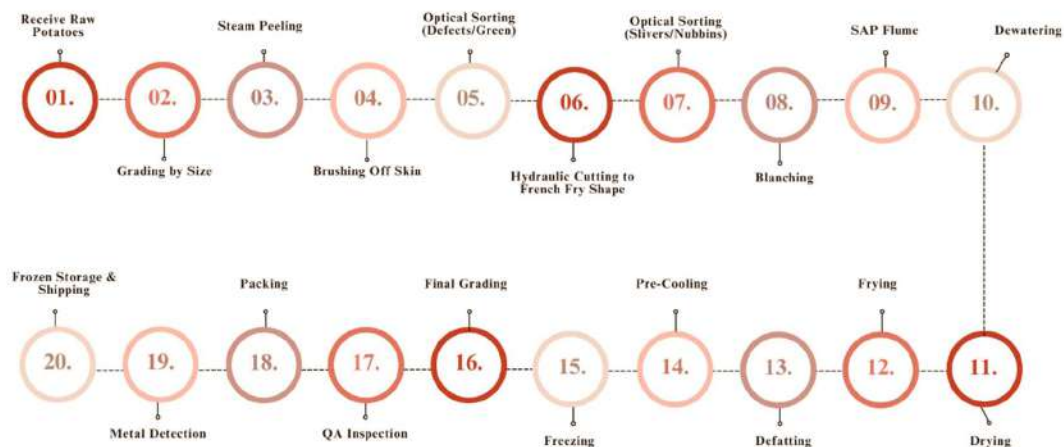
Receive Raw Potatoes

Steam Peeling

Optical Sorting (Defects/Green)

Optical Sorting (Slivers/Nubbins)

SAP Flume

Dewatering

01.

02.

03.

04.

05.

06.

07.

08.

09.

10.

Grading by Size

Brushing Off Skin

Hydraulic Cutting to French Fry Shape

Blanching

Frozen Storage & Shipping

Packing

Final Grading

Pre-Cooling

Frying

20.

19.

18.

17.

16.

15.

14.

13.

12.

11.

Metal Detection

QA Inspection

Freezing

Defatting

Drying